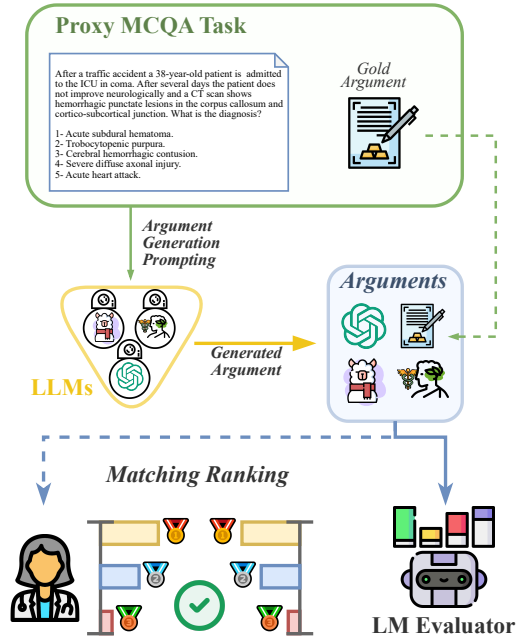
Proxy MCQA Task

After a traffic accident a 38-year-old patient is admitted to the ICU in coma. After several days the patient does not improve neurologically and a CT scan shows hemorrhagic punctate lesions in the corpus callosum and cortico-subcortical junction. What is the diagnosis?

1- Acute subdural hematoma.
2- Trobocytopenic purpura.
3- Cerebral hemorrhagic contusion.
4- Severe diffuse axonal injury.
5- Acute heart attack.

Gold Argument

Argument Generation Prompting

Arguments

LLMs

Generated Argument

Matching Ranking

1
1
2
2
3
3

LM Evaluator